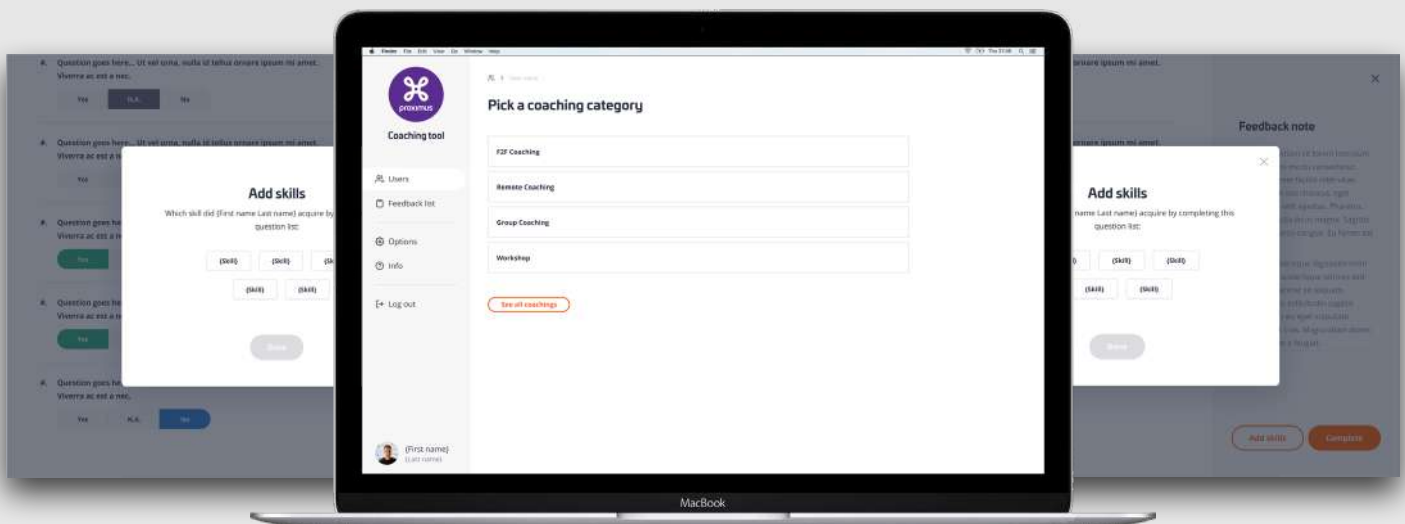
Finder File Edit View Go Window Help

proximus

Coaching tool

Users

Feedback list

Options

Info

Log out

{First name}
{Last name}

Pick a coaching category

F2F Coaching

Remote Coaching

Group Coaching

Workshop

See all coachings

MacBook

4. Question goes here... Ut vel urna, nulla id tellus ornare ipsum mi amet. Viverra ac est a nec.

Yes N.A. No

4. Question goes here... Ut vel urna, nulla id tellus ornare ipsum mi amet. Viverra ac est a nec.

Yes

4. Question goes he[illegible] Viverra ac est a n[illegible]

Yes

4. Question goes he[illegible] Viverra ac est a n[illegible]

Yes

4. Question goes he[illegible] Viverra ac est a nec.

Yes N.A. No

Add skills

Which skill did {First name Last name} acquire by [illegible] question list:

{Skill} {Skill} {Sk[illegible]

{Skill} {Skill}

Done

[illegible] ornare ipsum mi amet.

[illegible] ornare ipsum mi amet.

Add skills

name Last name} acquire by completing this question list:

{Skill} {Skill}

{Skill} {Skill}

Done

Feedback note

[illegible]

Add skills

Complete